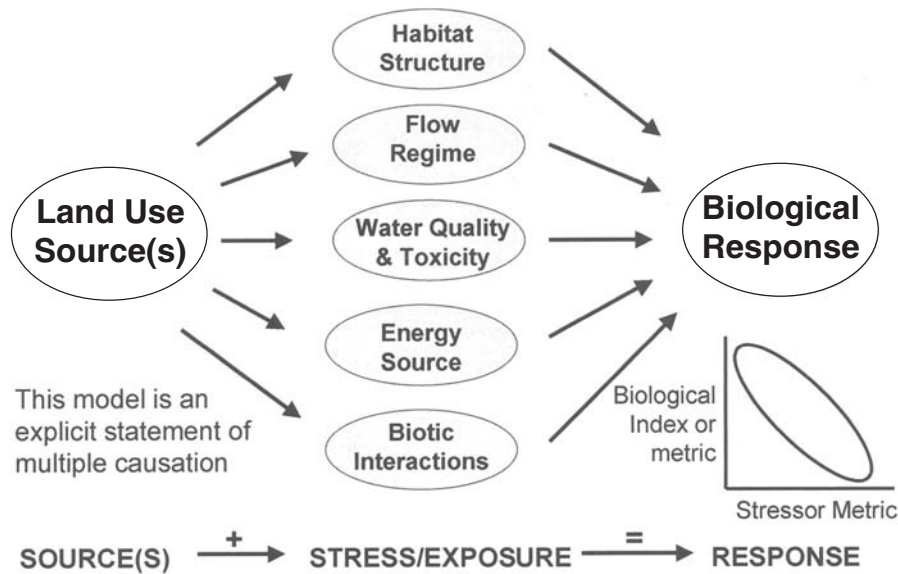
Habitat Structure

Flow Regime

Land Use Source(s)

Water Quality & Toxicity

Biological Response

Energy Source

This model is an explicit statement of multiple causation

Biotic Interactions

Biological Index or metric

Stressor Metric

SOURCE(S) + STRESS/EXPOSURE = RESPONSE